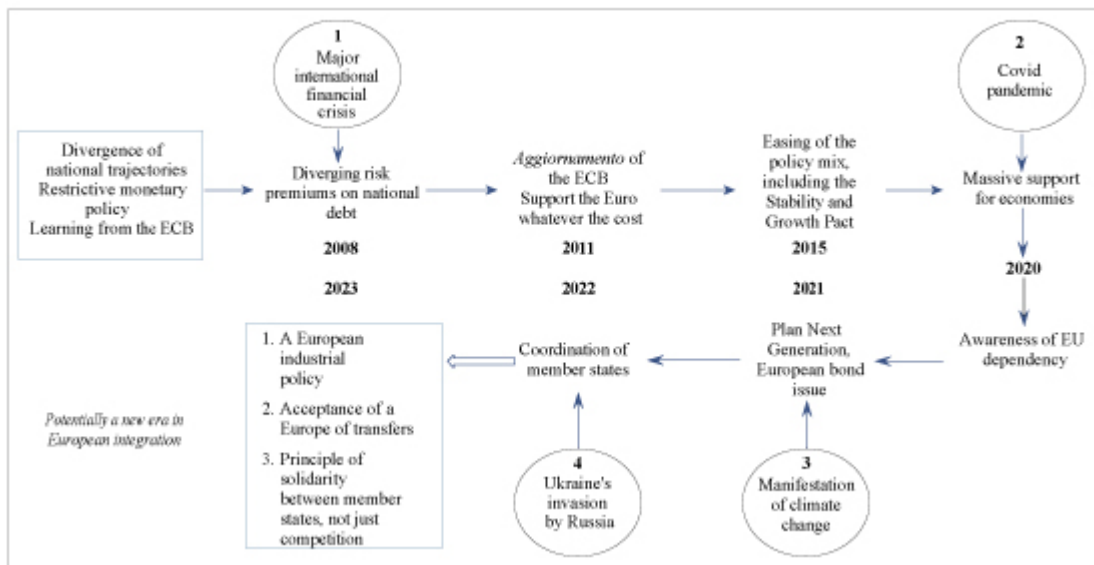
1
Major international financial crisis

2
Covid pandemic

Divergence of national trajectories
Restrictive monetary policy
Learning from the ECB

Diverging risk premiums on national debt

*Aggiornamento* of the ECB
Support the Euro whatever the cost

Easing of the policy mix, including the Stability and Growth Pact

Massive support for economies

2008

2011

2015

2020

2023

2022

2021

Awareness of EU dependency

Plan Next Generation, European bond issue

Coordination of member states

1. A European industrial policy
2. Acceptance of a Europe of transfers
3. Principle of solidarity between member states, not just competition

*Potentially a new era in European integration*

4
Ukraine's invasion by Russia

3
Manifestation of climate change